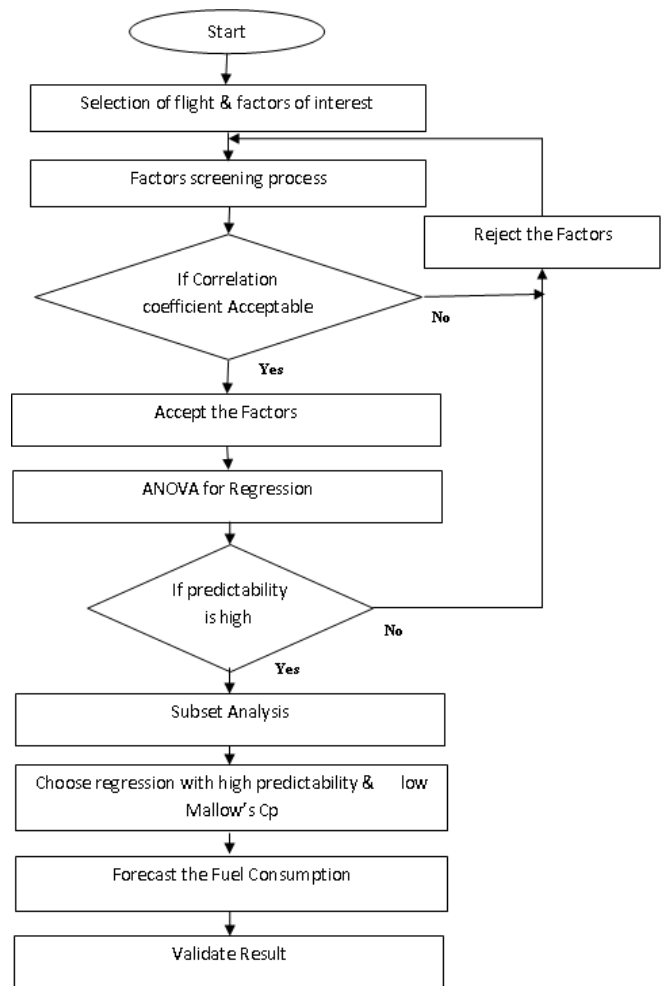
Start

Selection of flight & factors of interest

Factors screening process

Reject the Factors

If Correlation coefficient Acceptable

No

Yes

Accept the Factors

ANOVA for Regression

If predictability is high

No

Yes

Subset Analysis

Choose regression with high predictability & low Mallow's Cp

Forecast the Fuel Consumption

Validate Result